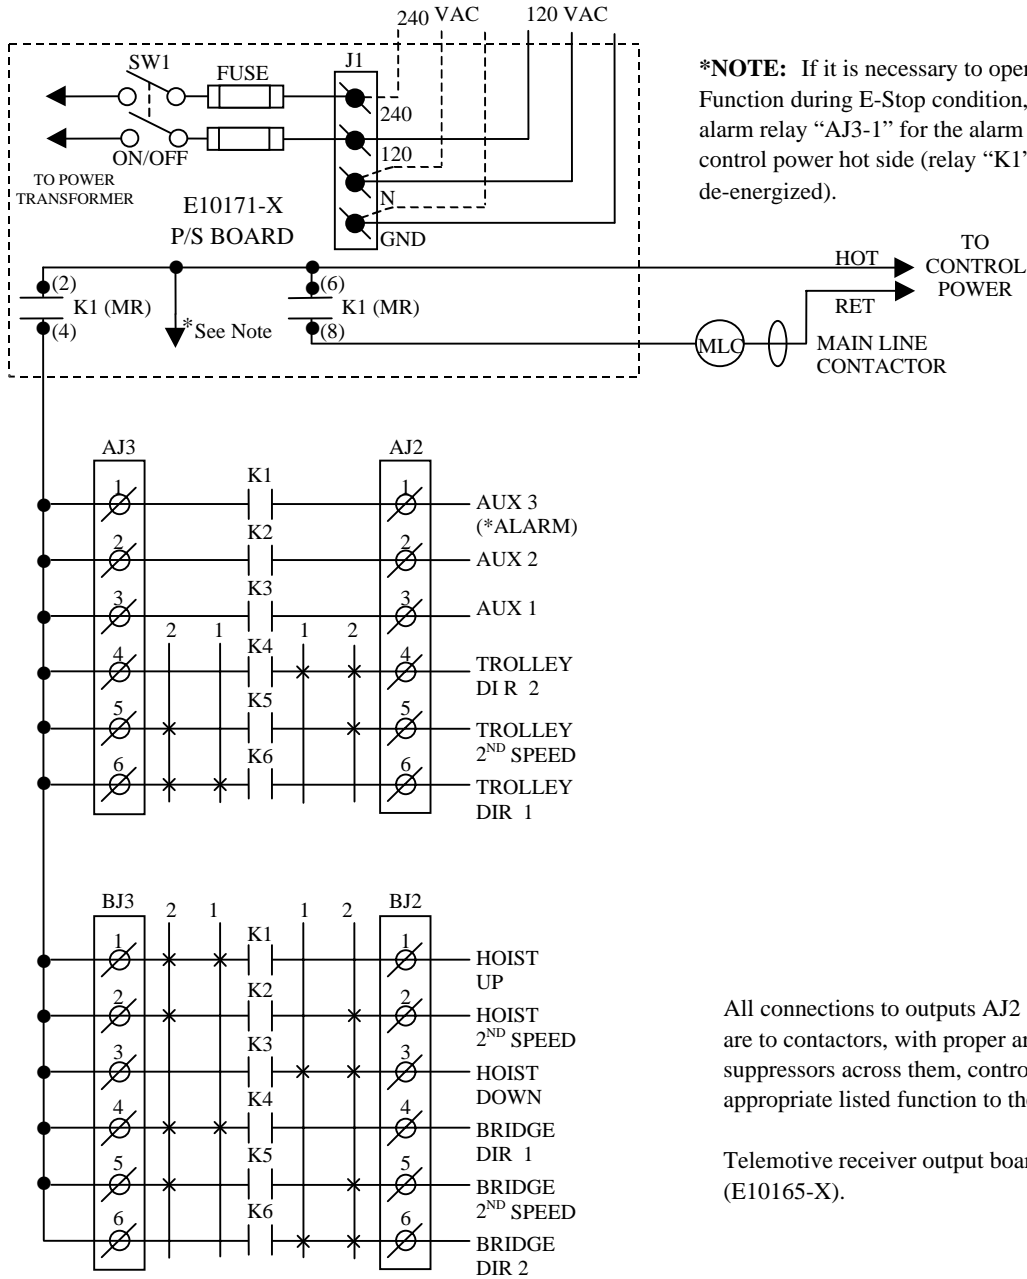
240 VAC 120 VAC

SW1 FUSE J1

240

120

N

GND

ON/OFF

TO POWER TRANSFORMER

E10171-X P/S BOARD

*NOTE: If it is necessary to oper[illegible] Function during E-Stop condition, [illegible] alarm relay "AJ3-1" for the alarm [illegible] control power hot side (relay "K1'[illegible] de-energized).

(2) K1 (MR) (4)

*See Note

(6) K1 (MR) (8)

HOT RET

TO CONTROL POWER

MLC

MAIN LINE CONTACTOR

AJ3 AJ2

1 K1 1 AUX 3 (*ALARM)

2 K2 2 AUX 2

3 K3 3 AUX 1

2 1 1 2

4 K4 4 TROLLEY DI R 2

5 K5 5 TROLLEY $2^{ND}$ SPEED

6 K6 6 TROLLEY DIR 1

BJ3 2 1 1 2 BJ2

1 K1 1 HOIST UP

2 K2 2 HOIST $2^{ND}$ SPEED

3 K3 3 HOIST DOWN

4 K4 4 BRIDGE DIR 1

5 K5 5 BRIDGE $2^{ND}$ SPEED

6 K6 6 BRIDGE DIR 2

All connections to outputs AJ2 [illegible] are to contactors, with proper ar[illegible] suppressors across them, contro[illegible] appropriate listed function to the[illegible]

Telemotive receiver output boar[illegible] (E10165-X).